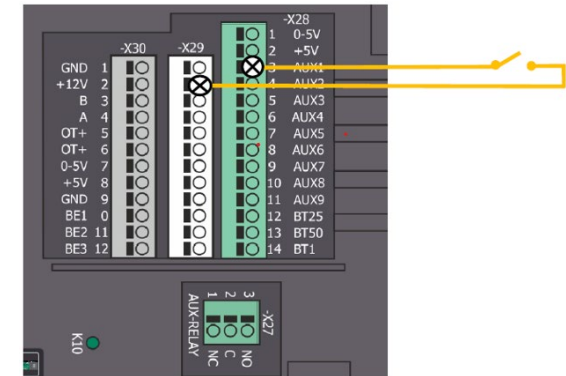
-X28
1 0-5V
2 +5V
3 AUX1
4 AUX2
5 AUX3
6 AUX4
7 AUX5
8 AUX6
9 AUX7
10 AUX8
11 AUX9
12 BT25
13 BT50
14 BT1

-X30
GND 1
+12V 2
B 3
A 4
OT+ 5
OT+ 6
0-5V 7
+5V 8
GND 9
BE1 0
BE2 11
BE3 12

-X29

1 2 3
-X27
AUX-RELAY
NC C NO

K10